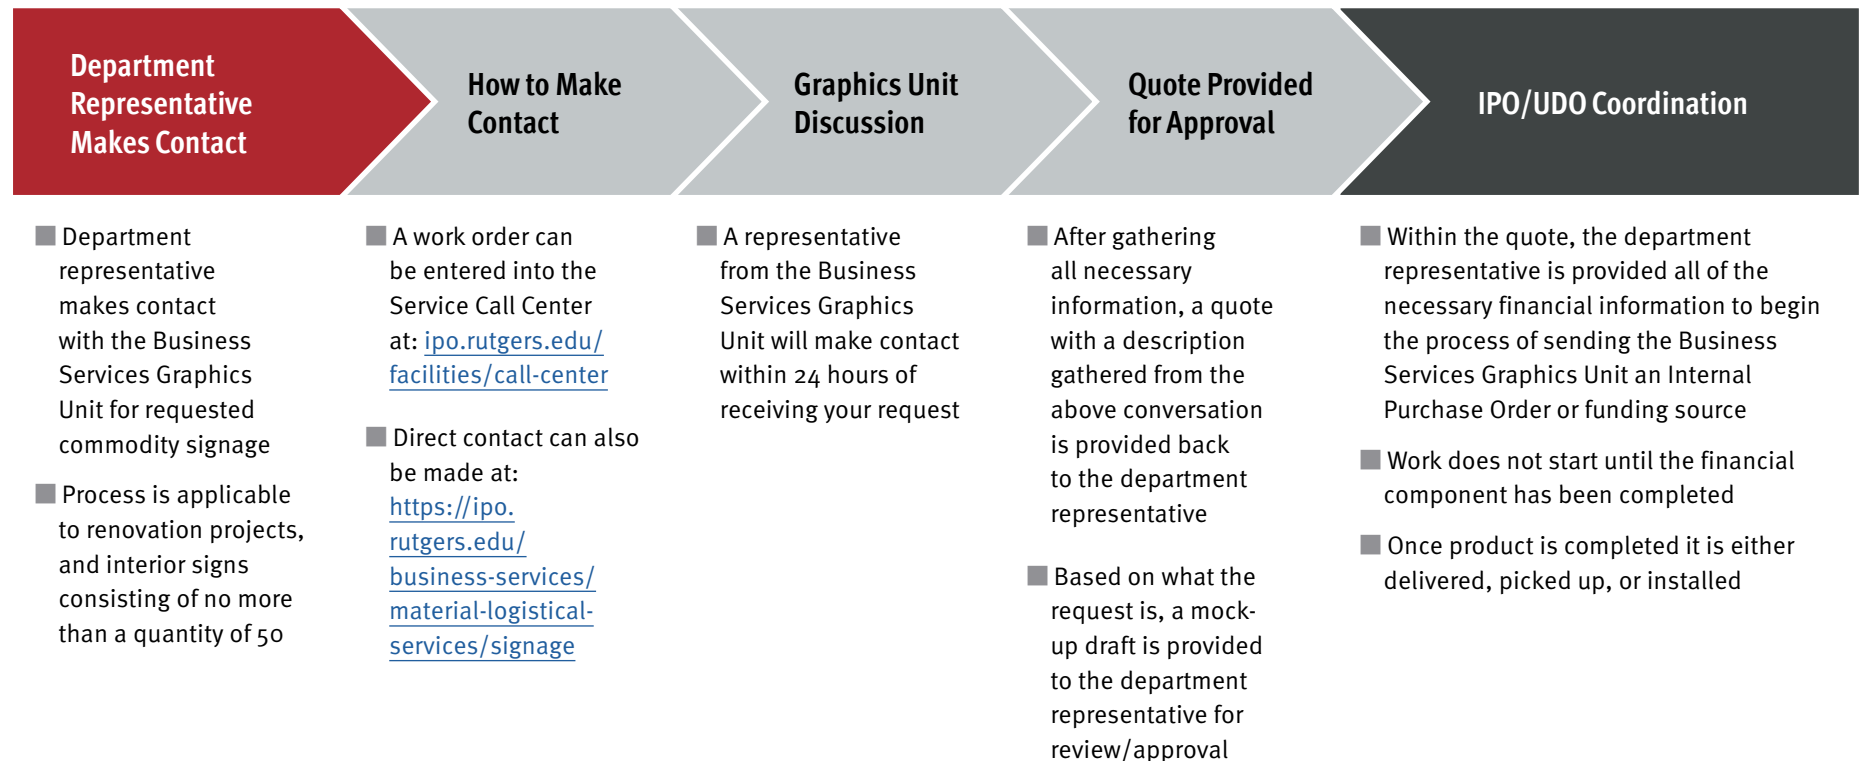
Department Representative Makes Contact

How to Make Contact

Graphics Unit Discussion

Quote Provided for Approval

IPO/UDO Coordination

Department representative makes contact with the Business Services Graphics Unit for requested commodity signage

Process is applicable to renovation projects, and interior signs consisting of no more than a quantity of 50

A work order can be entered into the Service Call Center at: ipo.rutgers.edu/facilities/call-center

Direct contact can also be made at: https://ipo.rutgers.edu/business-services/material-logistical-services/signage

A representative from the Business Services Graphics Unit will make contact within 24 hours of receiving your request

After gathering all necessary information, a quote with a description gathered from the above conversation is provided back to the department representative

Based on what the request is, a mock-up draft is provided to the department representative for review/approval

Within the quote, the department representative is provided all of the necessary financial information to begin the process of sending the Business Services Graphics Unit an Internal Purchase Order or funding source

Work does not start until the financial component has been completed

Once product is completed it is either delivered, picked up, or installed